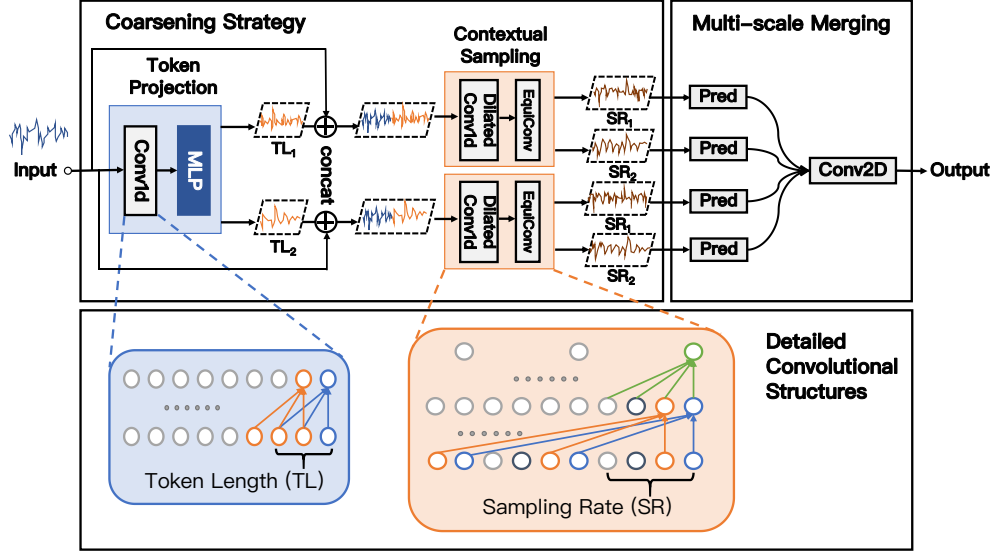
Coarsening Strategy

Multi-scale Merging

Token Projection

Contextual Sampling

Input

Conv1d

MLP

$TL_1$

$TL_2$

concat

Dilated Conv1d

EquiConv

Dilated Conv1d

EquiConv

$SR_1$

$SR_2$

$SR_1$

$SR_2$

Pred

Pred

Pred

Pred

Conv2D

Output

Detailed Convolutional Structures

Token Length (TL)

Sampling Rate (SR)